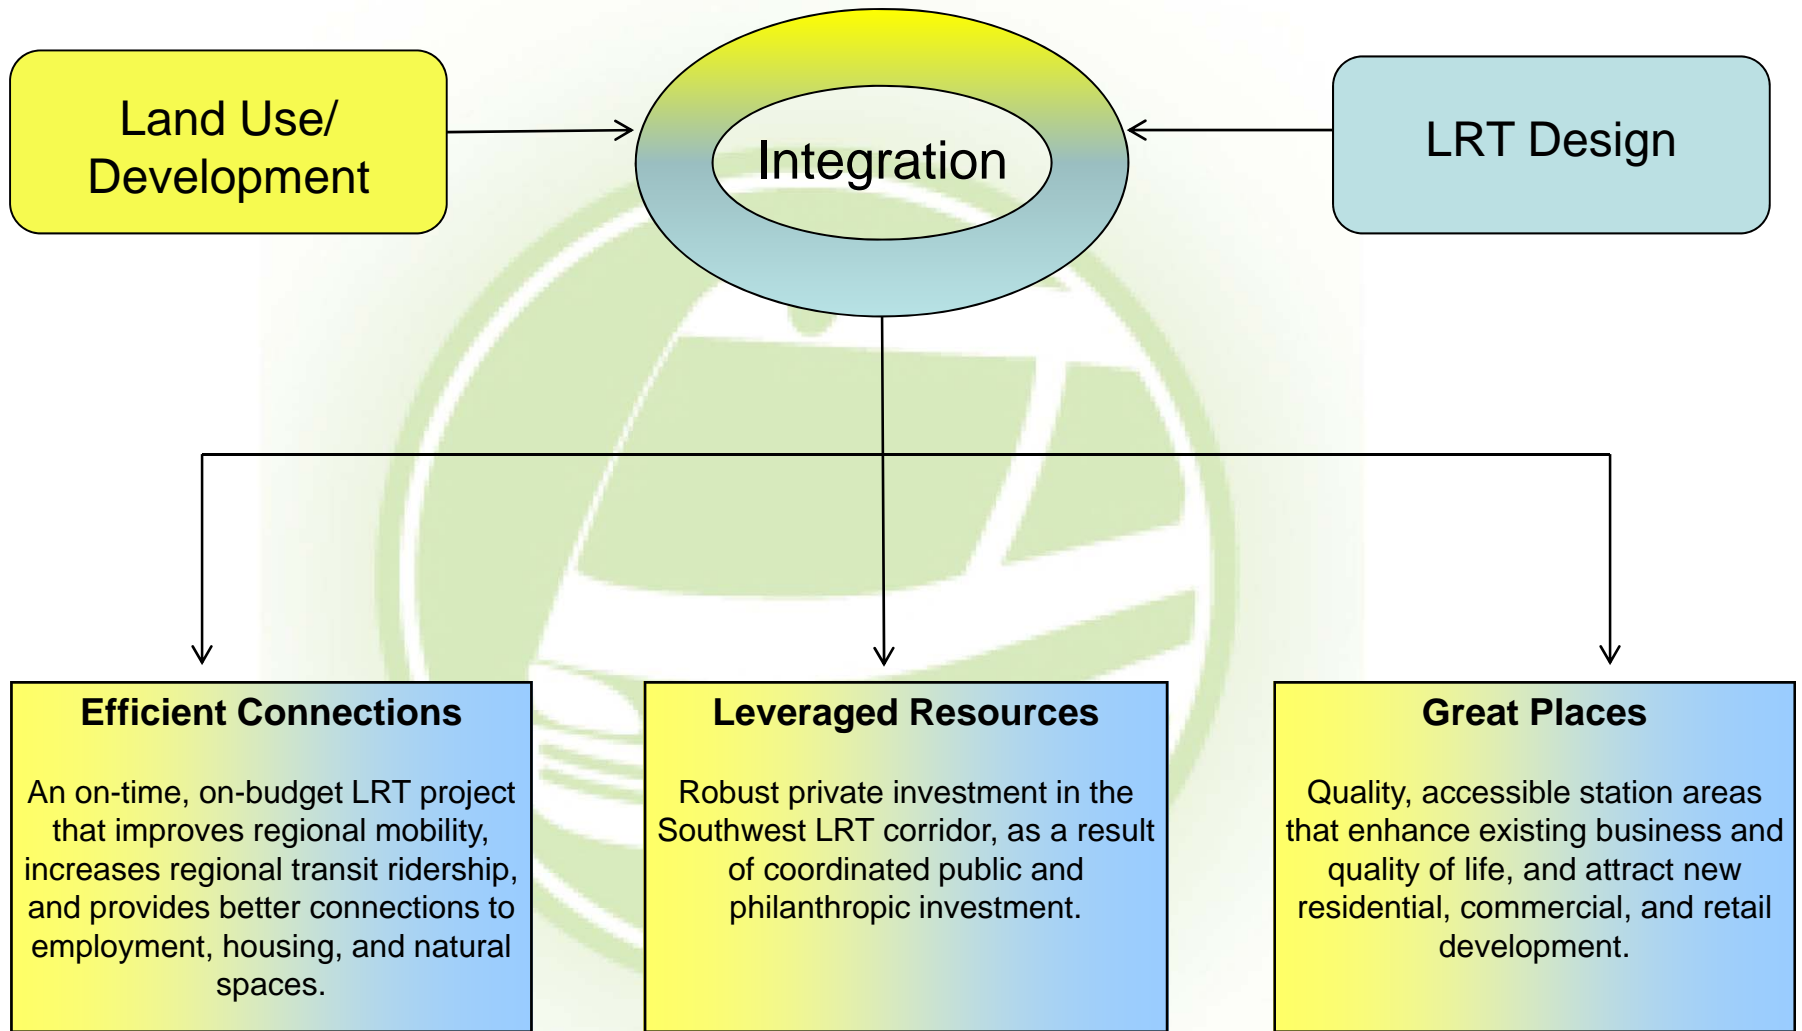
Land Use/ Development

Integration

LRT Design

Efficient Connections

An on-time, on-budget LRT project that improves regional mobility, increases regional transit ridership, and provides better connections to employment, housing, and natural spaces.

Leveraged Resources

Robust private investment in the Southwest LRT corridor, as a result of coordinated public and philanthropic investment.

Great Places

Quality, accessible station areas that enhance existing business and quality of life, and attract new residential, commercial, and retail development.